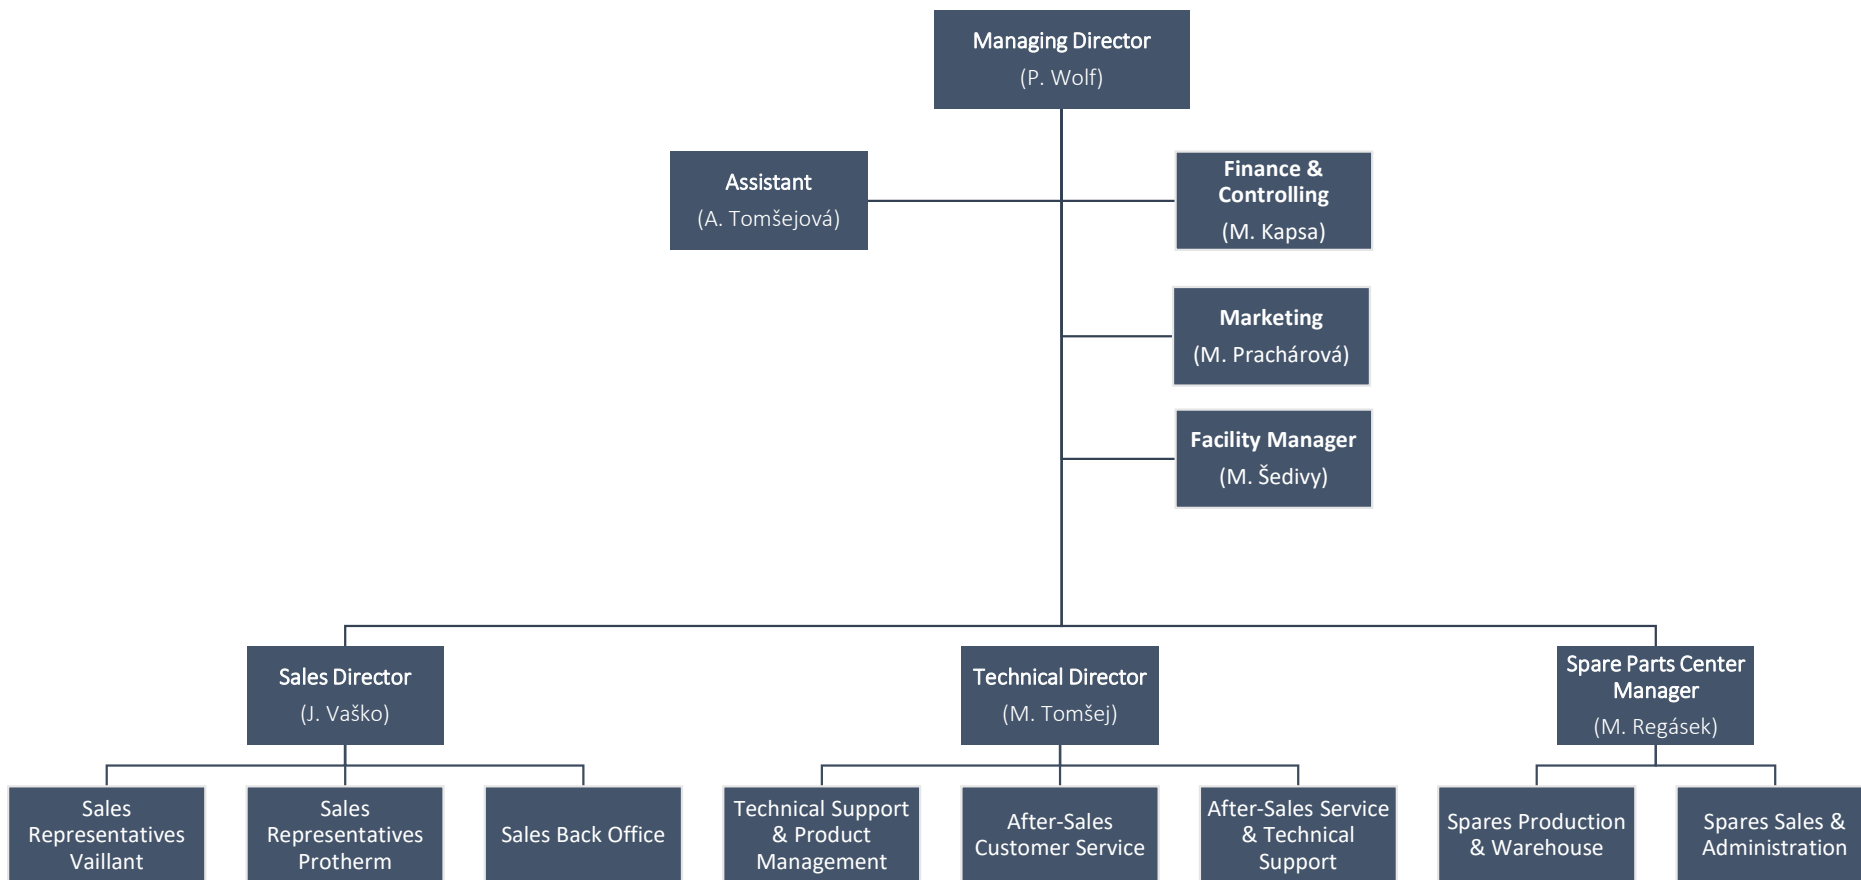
Managing Director
(P. Wolf)

Assistant
(A. Tomšejová)

Finance & Controlling
(M. Kapsa)

Marketing
(M. Prachárová)

Facility Manager
(M. Šedivy)

Sales Director
(J. Vaško)

Technical Director
(M. Tomšej)

Spare Parts Center Manager
(M. Regásek)

Sales Representatives Vaillant

Sales Representatives Protherm

Sales Back Office

Technical Support & Product Management

After-Sales Customer Service

After-Sales Service & Technical Support

Spares Production & Warehouse

Spares Sales & Administration